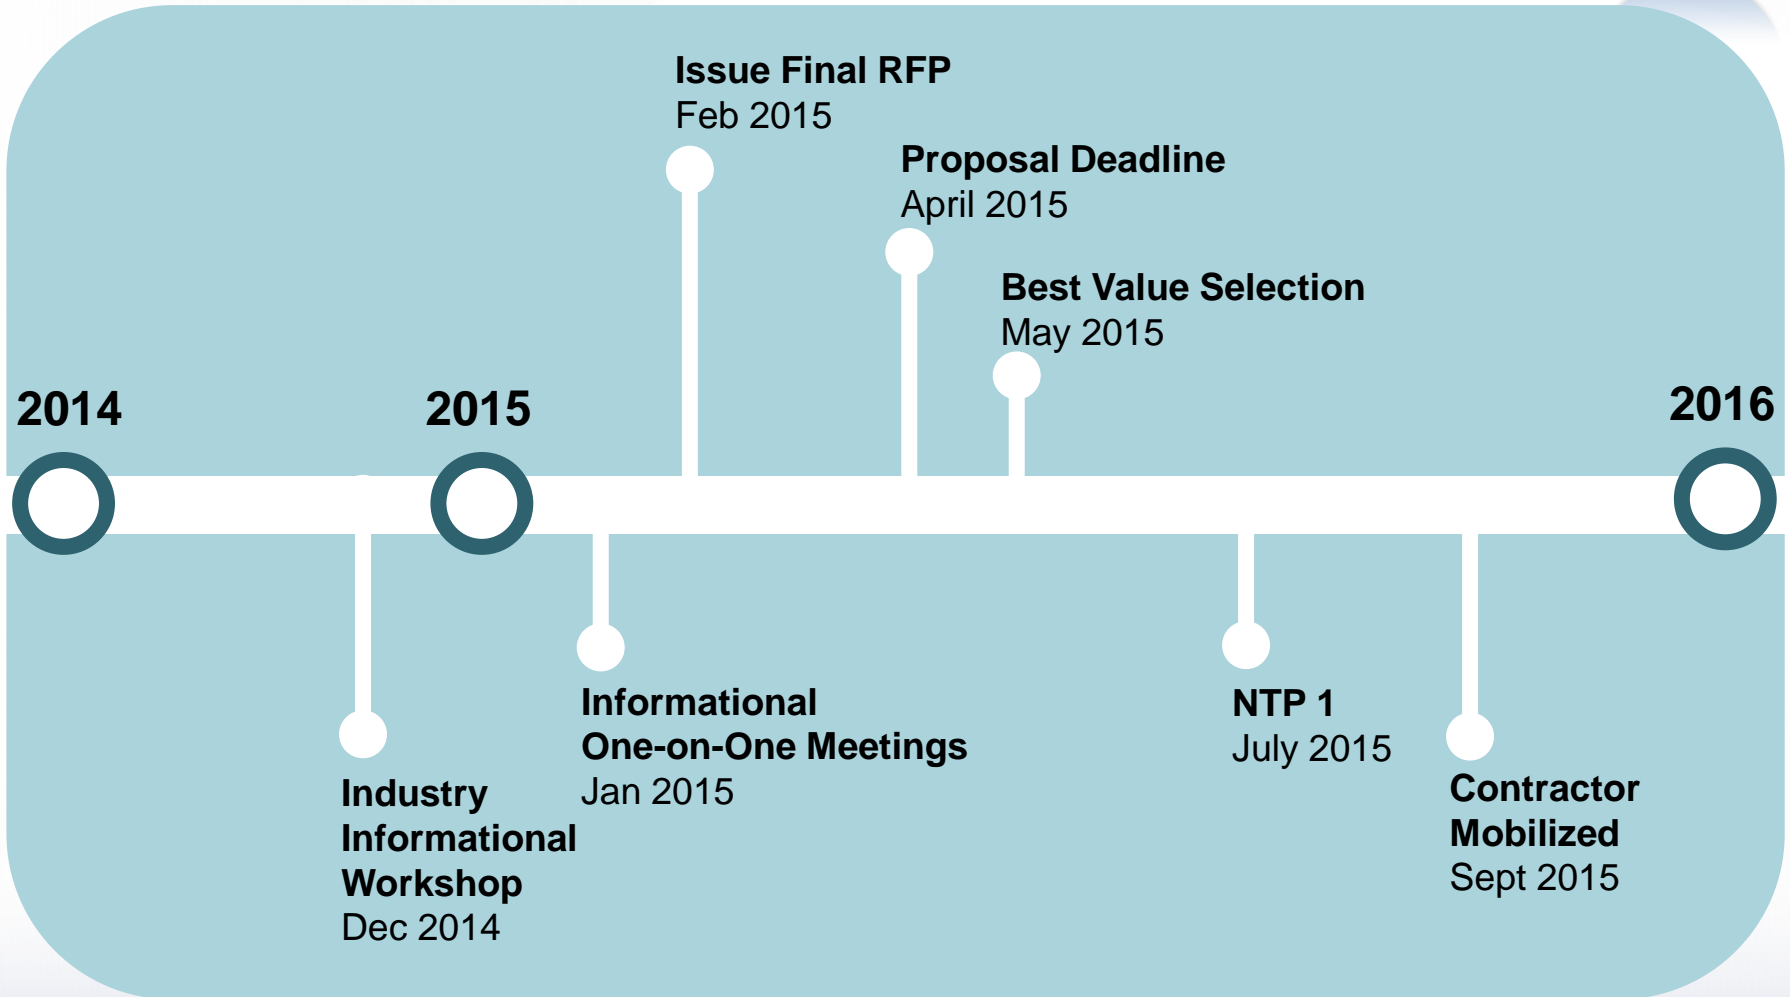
2014

2015

2016

Industry Informational Workshop
Dec 2014

Informational One-on-One Meetings
Jan 2015

Issue Final RFP
Feb 2015

Proposal Deadline
April 2015

Best Value Selection
May 2015

NTP 1
July 2015

Contractor Mobilized
Sept 2015